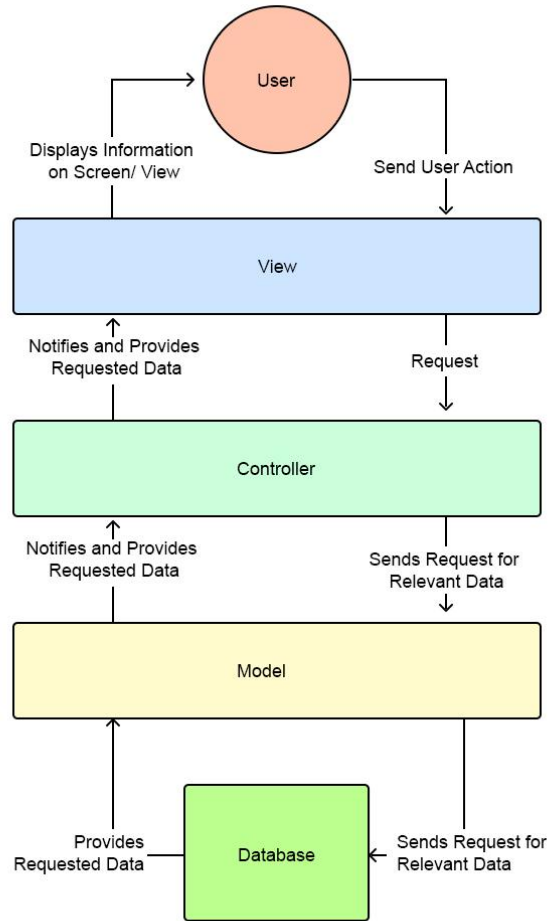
User

Displays Information on Screen/ View

Send User Action

View

Notifies and Provides Requested Data

Request

Controller

Notifies and Provides Requested Data

Sends Request for Relevant Data

Model

Provides Requested Data

Database

Sends Request for Relevant Data